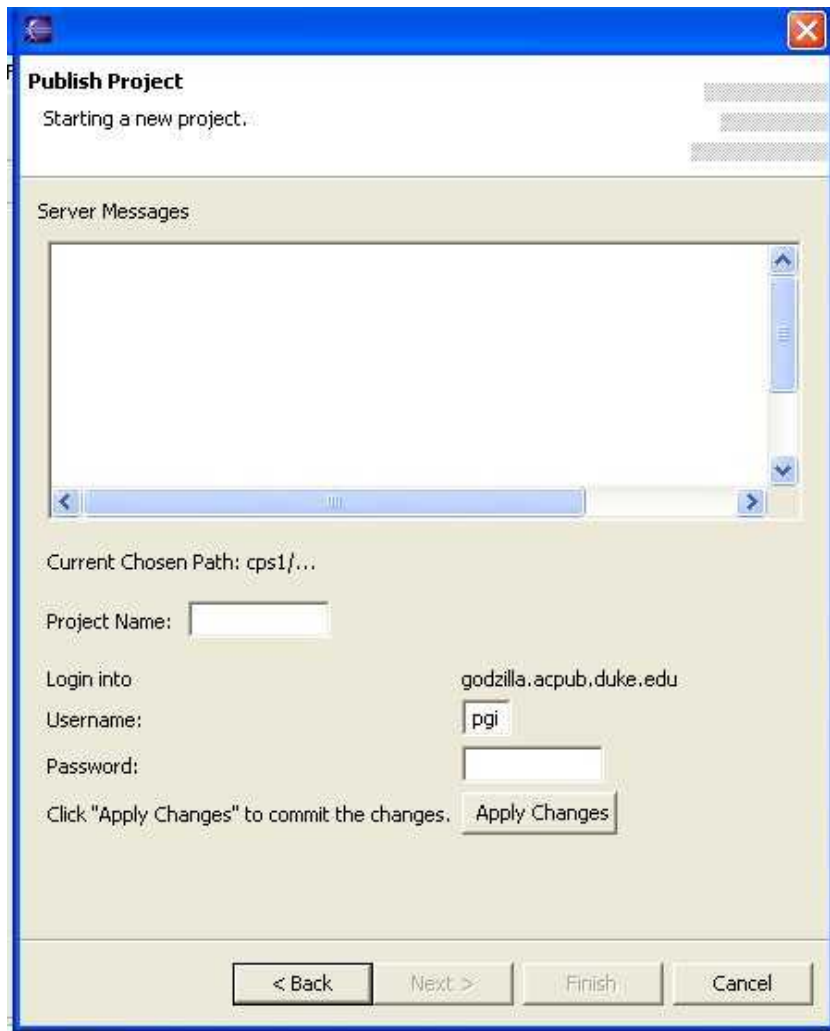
Publish Project
Starting a new project.

Server Messages

Current Chosen Path: cps1/...

Project Name:

Login into godzilla.acpub.duke.edu
Username: pgi
Password:
Click "Apply Changes" to commit the changes. Apply Changes

< Back Next > Finish Cancel